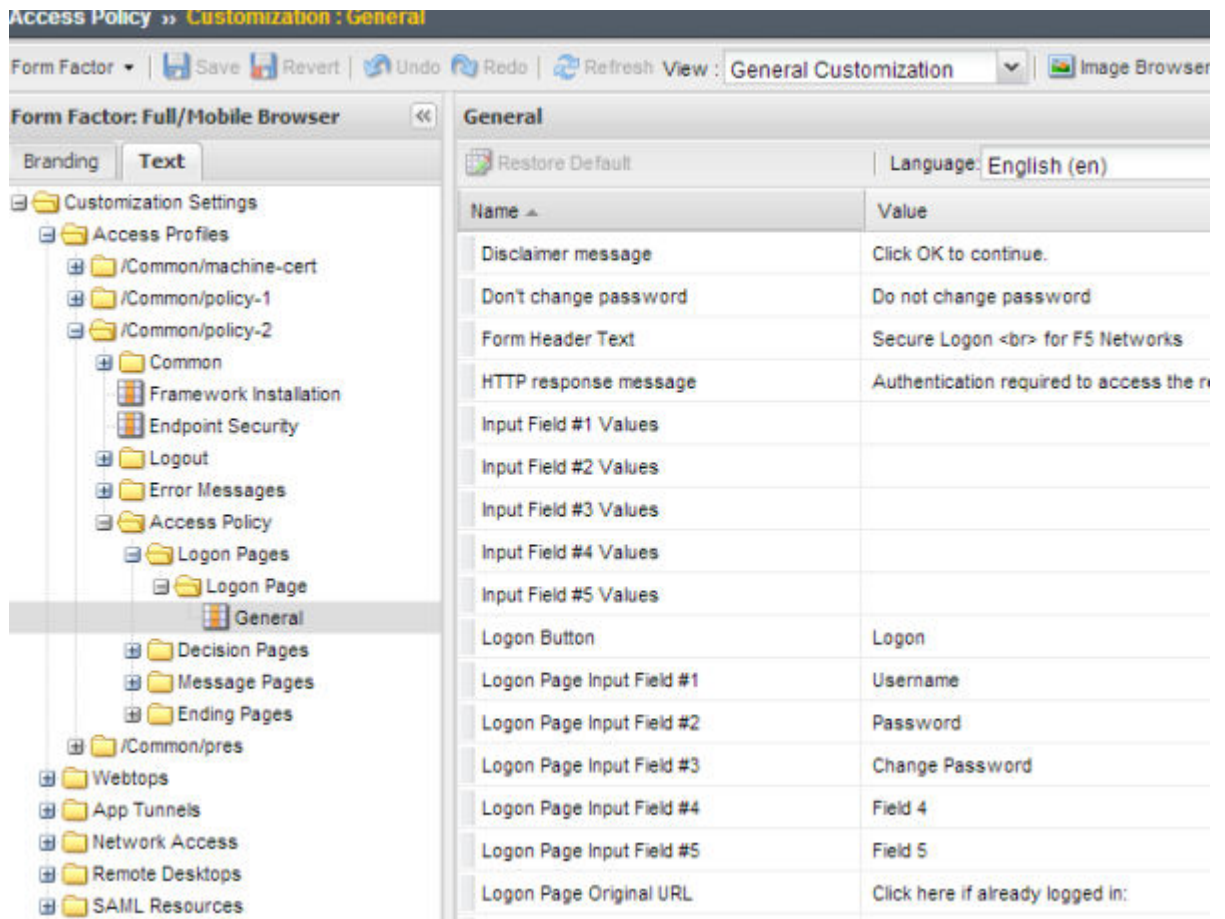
Access Policy » Customization : General

Form Factor ▾ | Save | Revert | Undo | Redo | Refresh View : General Customization | Image Browser

Form Factor: Full/Mobile Browser «

Branding | Text

Customization Settings
Access Profiles
/Common/machine-cert
/Common/policy-1
/Common/policy-2
Common
Framework Installation
Endpoint Security
Logout
Error Messages
Access Policy
Logon Pages
Logon Page
General
Decision Pages
Message Pages
Ending Pages
/Common/pres
Webtops
App Tunnels
Network Access
Remote Desktops
SAML Resources

General

Restore Default | Language: English (en)

| Name ▲ | Value |
|---|---|
| Disclaimer message | Click OK to continue. |
| Don't change password | Do not change password |
| Form Header Text | Secure Logon <br> for F5 Networks |
| HTTP response message | Authentication required to access the r |
| Input Field #1 Values | |
| Input Field #2 Values | |
| Input Field #3 Values | |
| Input Field #4 Values | |
| Input Field #5 Values | |
| Logon Button | Logon |
| Logon Page Input Field #1 | Username |
| Logon Page Input Field #2 | Password |
| Logon Page Input Field #3 | Change Password |
| Logon Page Input Field #4 | Field 4 |
| Logon Page Input Field #5 | Field 5 |
| Logon Page Original URL | Click here if already logged in: |